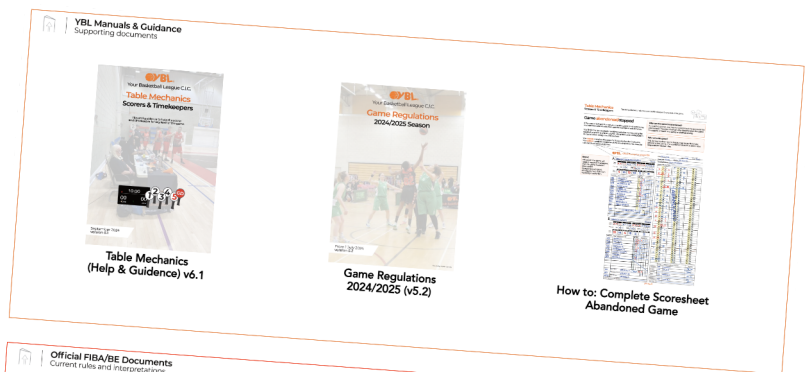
YBL Manuals & Guidance
Supporting documents

YBL
Your Basketball League C.I.C.
Table Mechanics
Scorers & Timekeepers

Table Mechanics (Help & Guidence) v6.1

YBL
Your Basketball League C.I.C.
Game Regulations
2024/2025 Season

Game Regulations 2024/2025 (v5.2)

Game abandoned/stopped

How to: Complete Scoresheet Abandoned Game

Official FIBA/BE Documents
Current rules and interpretations